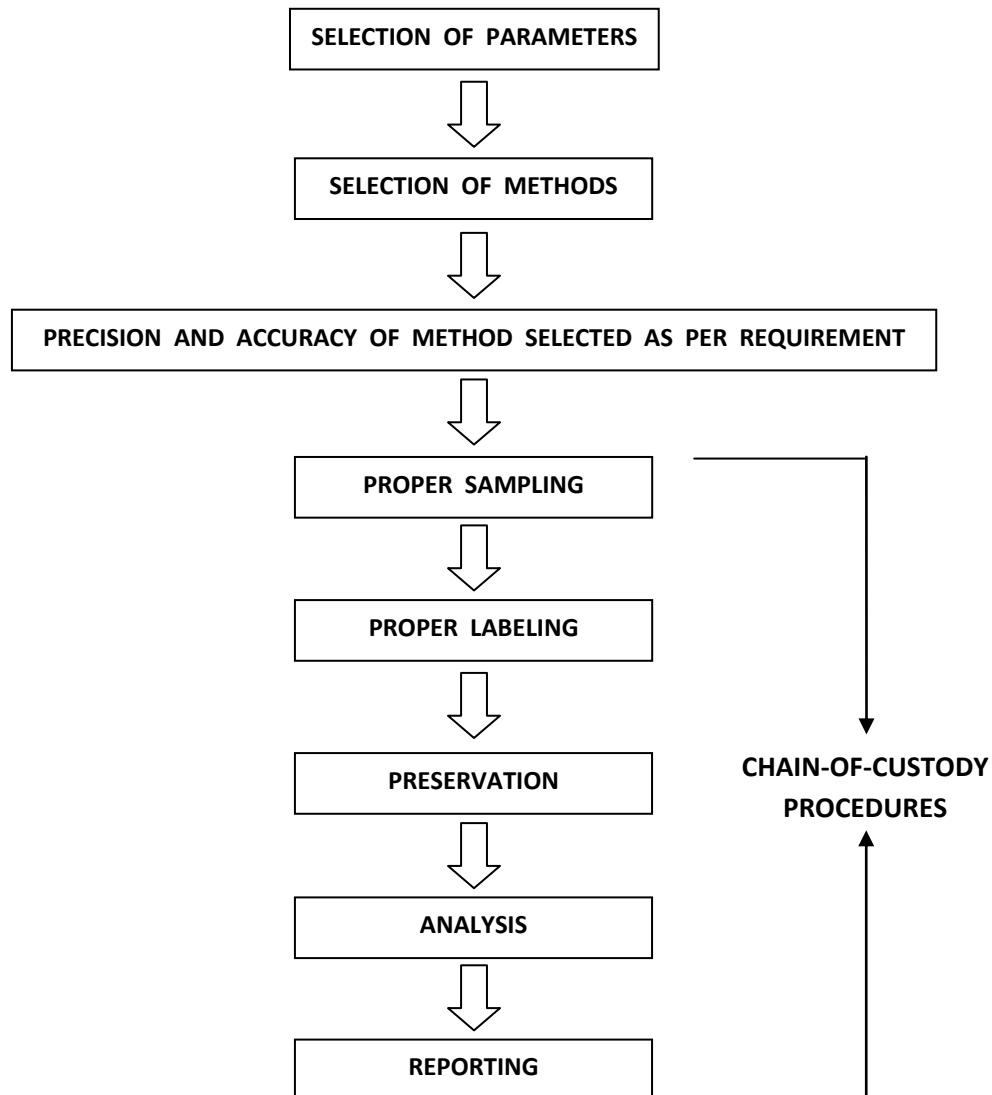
SELECTION OF PARAMETERS

SELECTION OF METHODS

PRECISION AND ACCURACY OF METHOD SELECTED AS PER REQUIREMENT

PROPER SAMPLING

PROPER LABELING

PRESERVATION

ANALYSIS

REPORTING

CHAIN-OF-CUSTODY PROCEDURES